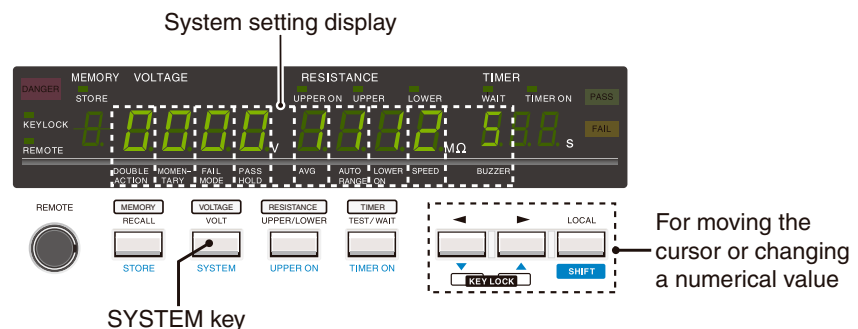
System setting display

DANGER
MEMORY VOLTAGE
STORE
RESISTANCE
UPPER ON UPPER LOWER
TIMER
WAIT TIMER ON
PASS
KEYLOCK
REMOTE
0.000 V
0112 MΩ
5 s
FAIL
DOUBLE ACTION
MOMENTARY
FAIL MODE
PASS HOLD
AVG
AUTO RANGE
LOWER ON
SPEED
BUZZER

REMOTE
MEMORY
RECALL
STORE
VOLTAGE
VOLT
SYSTEM
RESISTANCE
UPPER/LOWER
UPPER ON
TIMER
TEST/WAIT
TIMER ON
◄ ►
LOCAL
▼ ▲
KEY LOCK
SHIFT

For moving the cursor or changing a numerical value

SYSTEM key